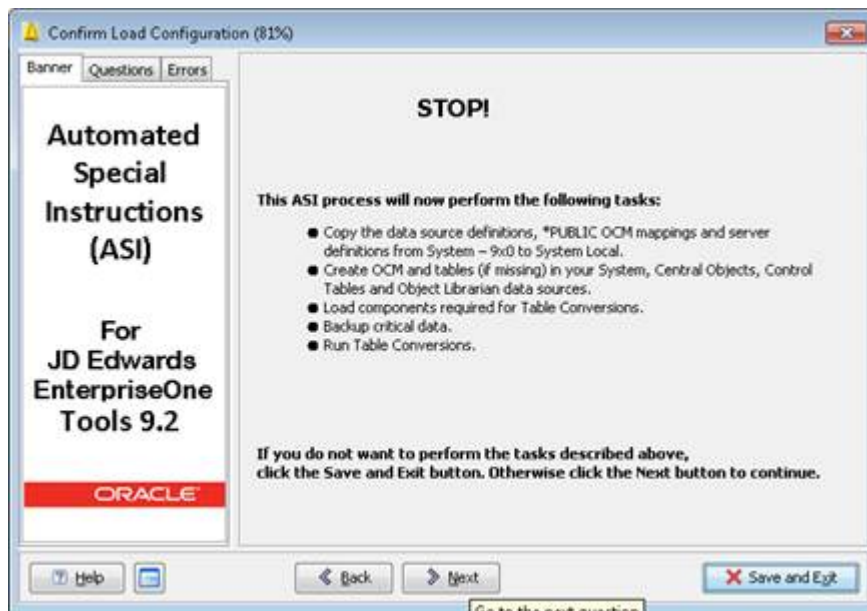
Confirm Load Configuration (81%)

Banner | Questions | Errors

Automated Special Instructions (ASI)

For JD Edwards EnterpriseOne Tools 9.2

ORACLE

STOP!

This ASI process will now perform the following tasks:

- Copy the data source definitions, *PUBLIC OCM mappings and server definitions from System – 9x0 to System Local.
- Create OCM and tables (if missing) in your System, Central Objects, Control Tables and Object Librarian data sources.
- Load components required for Table Conversions.
- Backup critical data.
- Run Table Conversions.

If you do not want to perform the tasks described above, click the Save and Exit button. Otherwise click the Next button to continue.

Help

Back

Next

Save and Exit

Go to the next question